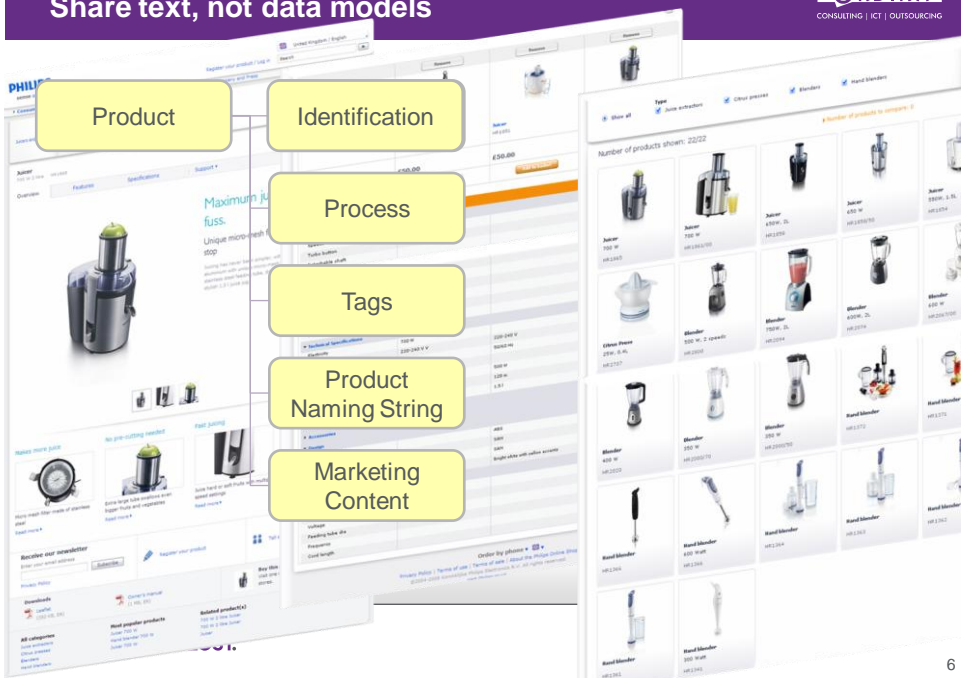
Share text, not data models

CONSULTING | ICT | OUTSOURCING

Product

Identification

Process

Tags

Product Naming String

Marketing Content

PHILIPS

Juicer

Overview

Features

Specifications

Support

Maximum ju fuss.

Unique micro-mesh f stop

Always more juice

No pre-cutting needed

Fast juicing

Receive our newsletter

Subscribe

Register your product

Downloads

Leaflet

Owner's manual

Most popular products

Related product(s)

All categories

£50.00

Order by phone

Show all

Type

Juice extraction

Citrus presses

Blenders

Hand blenders

Number of products shown: 22/22

Juicer 700 W

Juicer 700 W

Juicer 650W, 2L

Juicer 650 W

Juicer 550W, 1.5L

Citrus Press 25W, 0.6L

Blender 500 W, 2 speeds

Blender 700W, 2L

Blender 650W, 2L

Blender 600 W

Blender 400 W

Blender 350 W

Blender 350 W

Hand blender

Hand blender

Hand blender

Hand blender 600 Watt

Hand blender

Hand blender

Hand blender

Hand blender

Hand blender 300 Watt

6